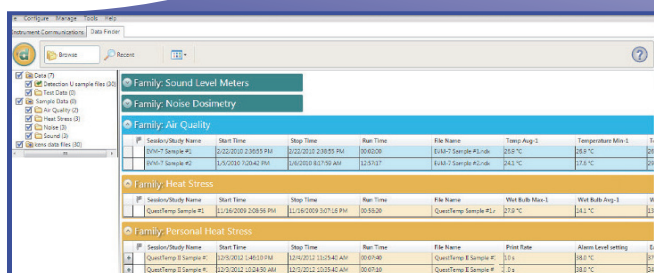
e Configure Manage Tools Help
Instrument Communications | Data Finder

Browse
Recent

Data (7)
Detection U sample files (30)
Test Data (0)
Sample Data (0)
Air Quality (2)
Heat Stress (3)
Noise (3)
Sound (3)
kens data files (30)

Family: Sound Level Meters

Family: Noise Dosimetry

Family: Air Quality

| Session/Study Name | Start Time | Stop Time | Run Time | File Name | Temp Avg-1 | Temperature Min-1 | T |
|---|---|---|---|---|---|---|---|
| EVM-7 Sample #1 | 2/22/2010 2:38:55 PM | 2/22/2010 2:38:55 PM | 00:02:09 | EvM-7 Sample #1.ndx | 23.9 °C | 23.9 °C | 2 |
| EVM-7 Sample #2 | 1/5/2010 7:20:42 PM | 1/6/2010 8:17:59 AM | 12:57:17 | EvM-7 Sample #2.ndx | 24.1 °C | 17.6 °C | 2 |

Family: Heat Stress

| Session/Study Name | Start Time | Stop Time | Run Time | File Name | Wet Bulb Max-1 | Wet Bulb Avg-1 | W |
|---|---|---|---|---|---|---|---|
| QuestTemp Sample #1 | 11/16/2009 2:08:56 PM | 11/16/2009 3:07:16 PM | 00:58:20 | QuestTemp Sample #1.r | 27.8 °C | 14.1 °C | 1 |

Family: Personal Heat Stress

| Session/Study Name | Start Time | Stop Time | Run Time | File Name | Print Rate | Alarm Level setting | E |
|---|---|---|---|---|---|---|---|
| QuestTemp II Sample #. | 12/3/2012 1:46:10 PM | 12/4/2012 11:25:43 AM | 00:07:40 | QuestTemp II Sample #. | 1.0 s | 38.0 °C | 3 |
| QuestTemp II Sample #. | 12/3/2012 10:24:30 AM | 12/3/2012 10:32:10 AM | 00:07:40 | QuestTemp II Sample #. | 1.0 s | 38.0 °C | 3 |